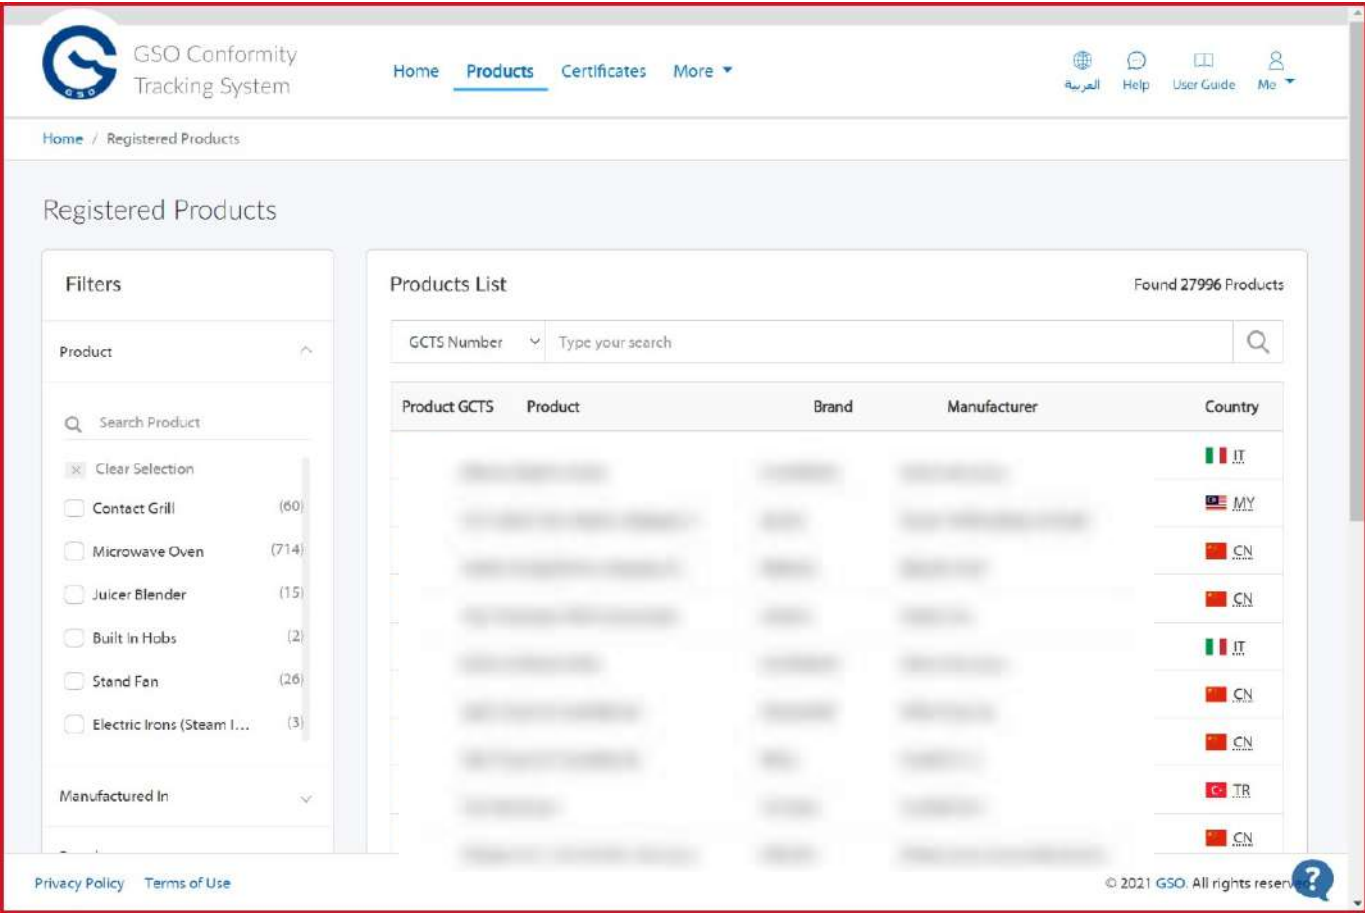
GSO Conformity Tracking System

Home Products Certificates More

العربية Help User Guide Me

Home / Registered Products

Registered Products

Filters

Product

Search Product

Clear Selection

Contact Grill (60)

Microwave Oven (714)

Juicer Blender (15)

Built In Hobs (2)

Stand Fan (26)

Electric Irons (Steam I... (3)

Manufactured In

Products List

Found 27996 Products

GCTS Number

Type your search

| Product GCTS | Product | Brand | Manufacturer | Country |
|---|---|---|---|---|
| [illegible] | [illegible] | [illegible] | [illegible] | IT |
| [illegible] | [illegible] | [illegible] | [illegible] | MY |
| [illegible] | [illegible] | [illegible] | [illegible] | CN |
| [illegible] | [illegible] | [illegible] | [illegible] | CN |
| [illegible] | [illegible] | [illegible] | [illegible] | IT |
| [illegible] | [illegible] | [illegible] | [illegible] | CN |
| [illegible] | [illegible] | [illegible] | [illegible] | CN |
| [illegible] | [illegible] | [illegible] | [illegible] | TR |
| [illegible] | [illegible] | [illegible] | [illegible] | CN |

Privacy Policy Terms of Use

© 2021 GSO. All rights reser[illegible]